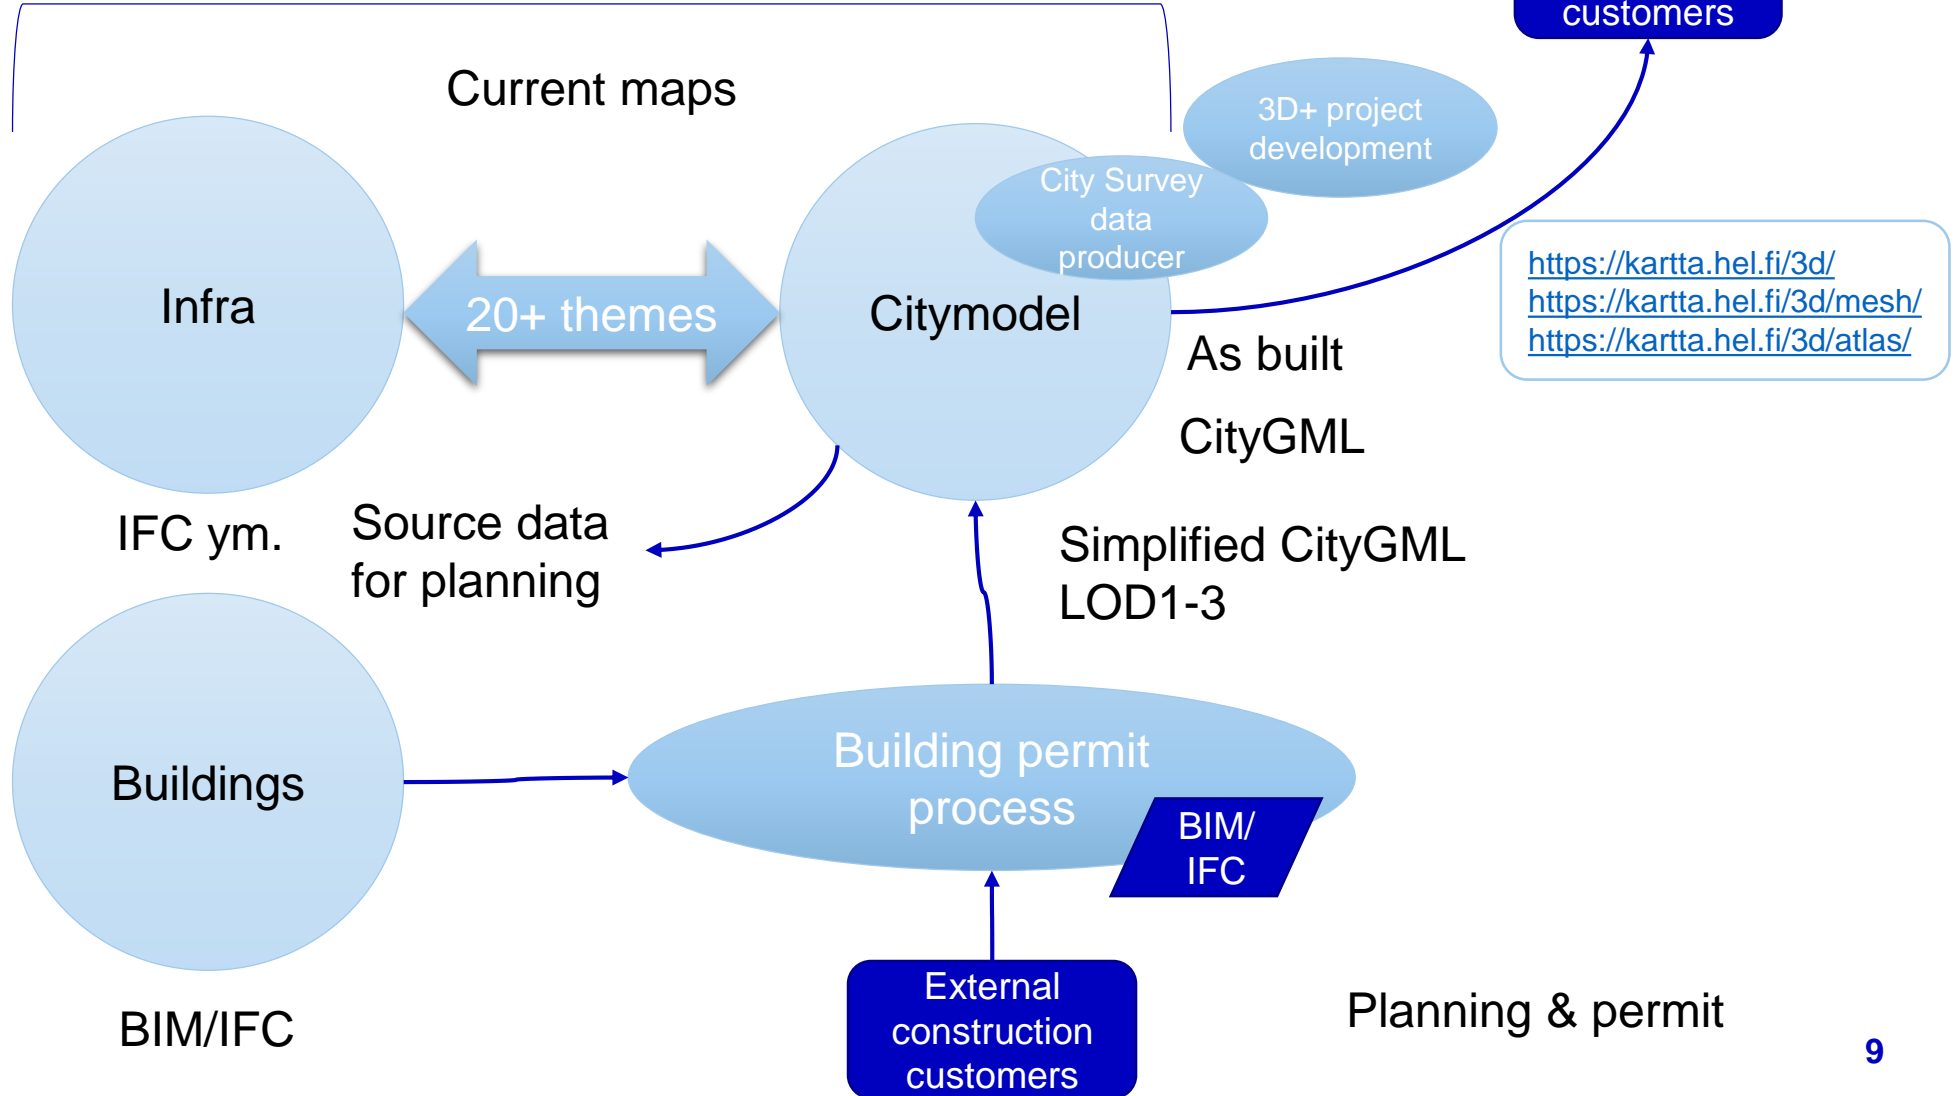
customers

Current maps

3D+ project development

City Survey data producer

Infra

20+ themes

Citymodel

https://kartta.hel.fi/3d/
https://kartta.hel.fi/3d/mesh/
https://kartta.hel.fi/3d/atlas/

As built

CityGML

IFC ym.

Source data for planning

Simplified CityGML LOD1-3

Buildings

Building permit process

BIM/ IFC

BIM/IFC

External construction customers

Planning & permit

9